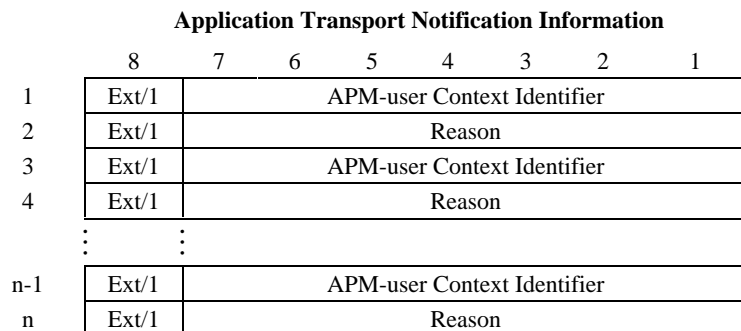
**Application Transport Notification Information**

| | 8 | 7 | 6 | 5 | 4 | 3 | 2 | 1 |
|---|---|---|---|---|---|---|---|---|
| 1 | Ext/1 | APM-user Context Identifier | | | | | | |
| 2 | Ext/1 | Reason | | | | | | |
| 3 | Ext/1 | APM-user Context Identifier | | | | | | |
| 4 | Ext/1 | Reason | | | | | | |
| ⋮ | ⋮ | | | | | | | |
| n-1 | Ext/1 | APM-user Context Identifier | | | | | | |
| n | Ext/1 | Reason | | | | | | |